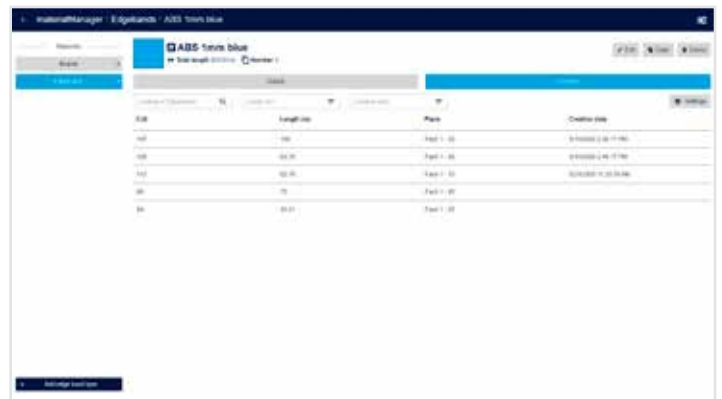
materialManager · Edgebands · ABS 1mm blue

Boards

ABS 1mm blue

Total length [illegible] Number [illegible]

Edit Copy Delete

Settings

| Coil | Length (m) | Place | Creation date |
|---|---|---|---|
| 101 | 100 | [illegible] | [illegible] |
| 105 | 64.70 | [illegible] | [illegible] |
| 102 | 62.70 | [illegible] | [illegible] |
| 96 | 75 | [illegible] | |
| 94 | 58.41 | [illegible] | |

Add edge band type